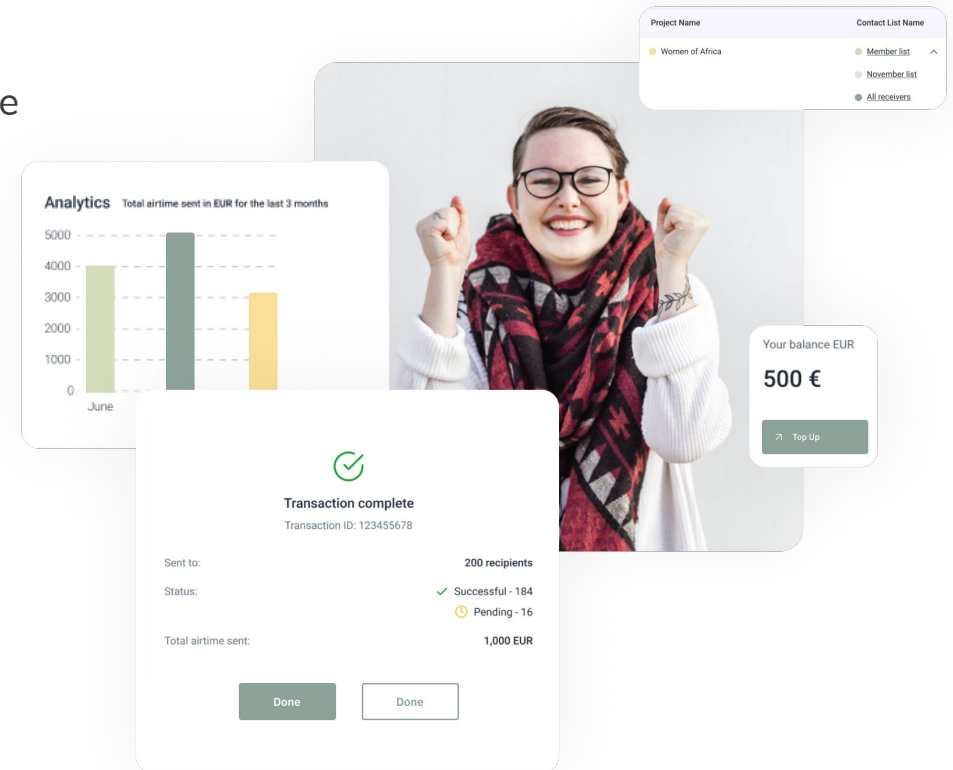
e

| Project Name | Contact List Name |
|---|---|
| Women of Africa | Member list |
| | November list |
| | All receivers |

Analytics Total airtime sent in EUR for the last 3 months

5000
4000
3000
2000
1000
0
June

Your balance EUR
500 €
Top Up

Transaction complete
Transaction ID: 123455678

Sent to: 200 recipients
Status: Successful - 184
Pending - 16
Total airtime sent: 1,000 EUR

Done
Done